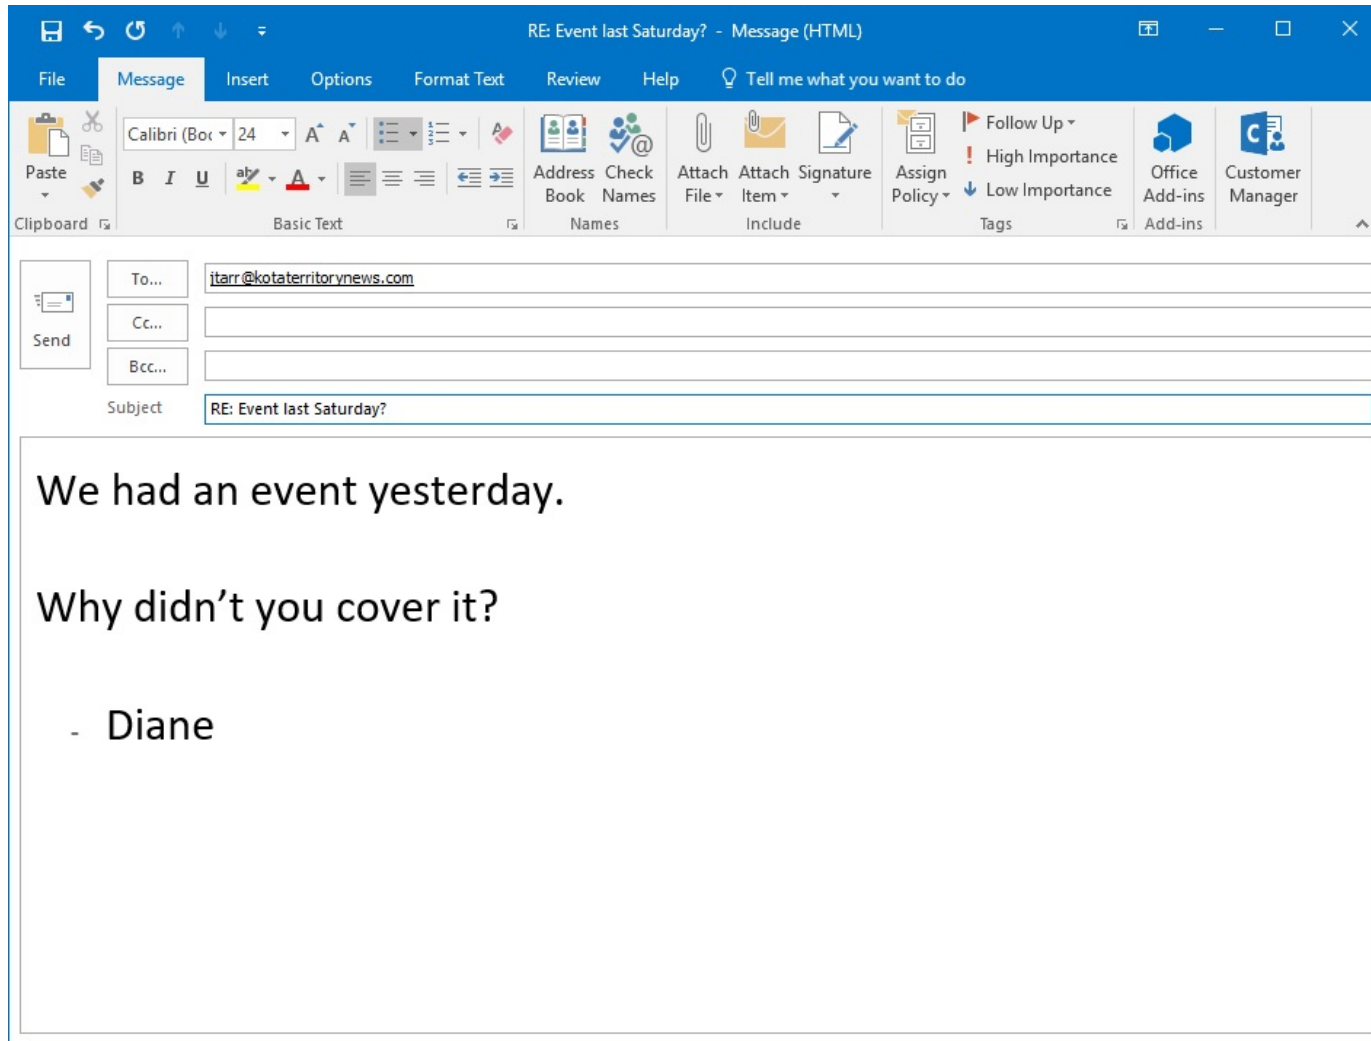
RE: Event last Saturday? - Message (HTML)

File Message Insert Options Format Text Review Help Tell me what you want to do

Paste
Clipboard

Calibri (Boc 24
B I U
Basic Text

Address Book Check Names
Names

Attach File Attach Item Signature
Include

Assign Policy
Follow Up
High Importance
Low Importance
Tags

Office Add-ins
Add-ins

Customer Manager

Send

To... jtarr@kotaterritorynews.com
Cc...
Bcc...
Subject RE: Event last Saturday?

We had an event yesterday.

Why didn’t you cover it?

- Diane